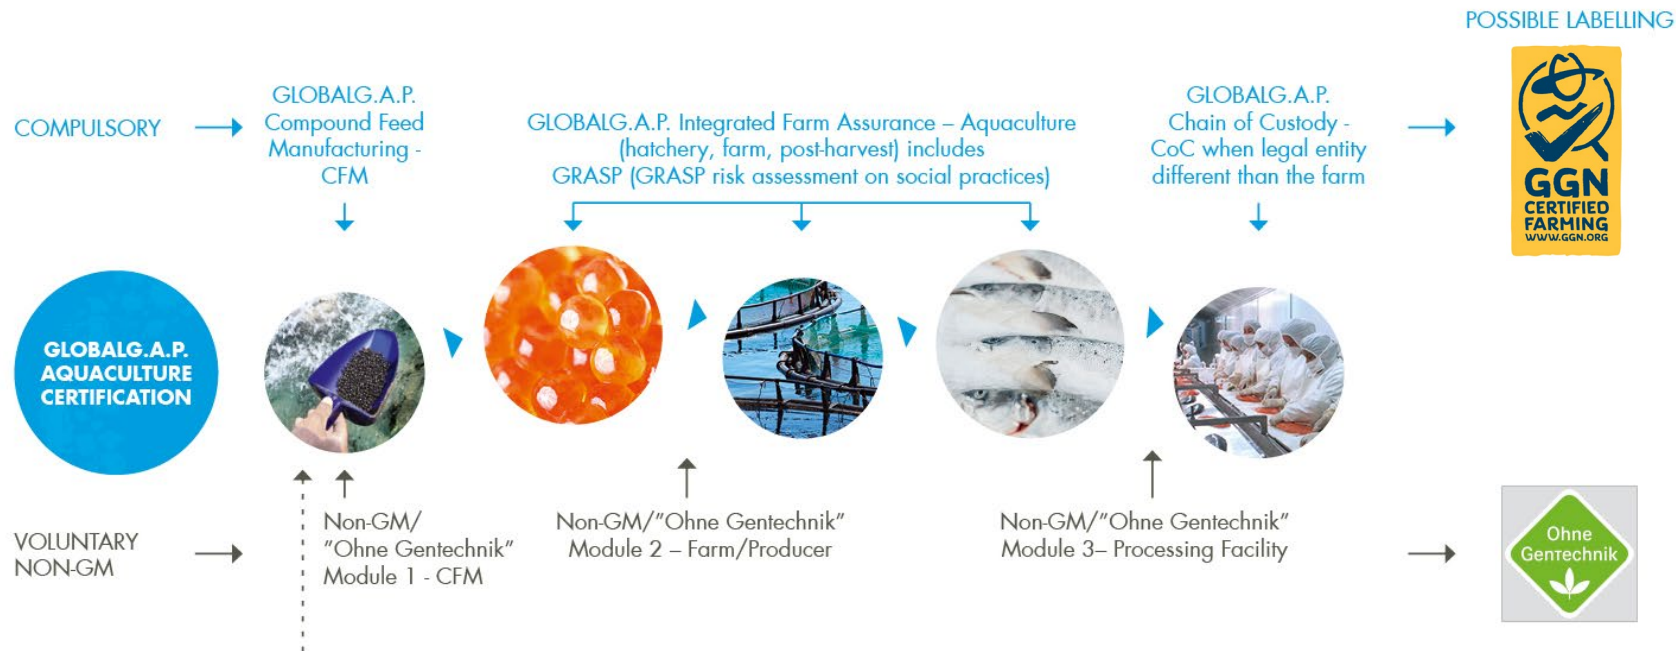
POSSIBLE LABELLING

COMPULSORY

GLOBALG.A.P. Compound Feed Manufacturing - CFM

GLOBALG.A.P. Integrated Farm Assurance – Aquaculture (hatchery, farm, post-harvest) includes GRASP (GRASP risk assessment on social practices)

GLOBALG.A.P. Chain of Custody - CoC when legal entity different than the farm

GGN CERTIFIED FARMING WWW.GGN.ORG

GLOBALG.A.P. AQUACULTURE CERTIFICATION

VOLUNTARY NON-GM

Non-GM/ "Ohne Gentechnik" Module 1 - CFM

Non-GM/"Ohne Gentechnik" Module 2 – Farm/Producer

Non-GM/"Ohne Gentechnik" Module 3– Processing Facility

Ohne Gentechnik